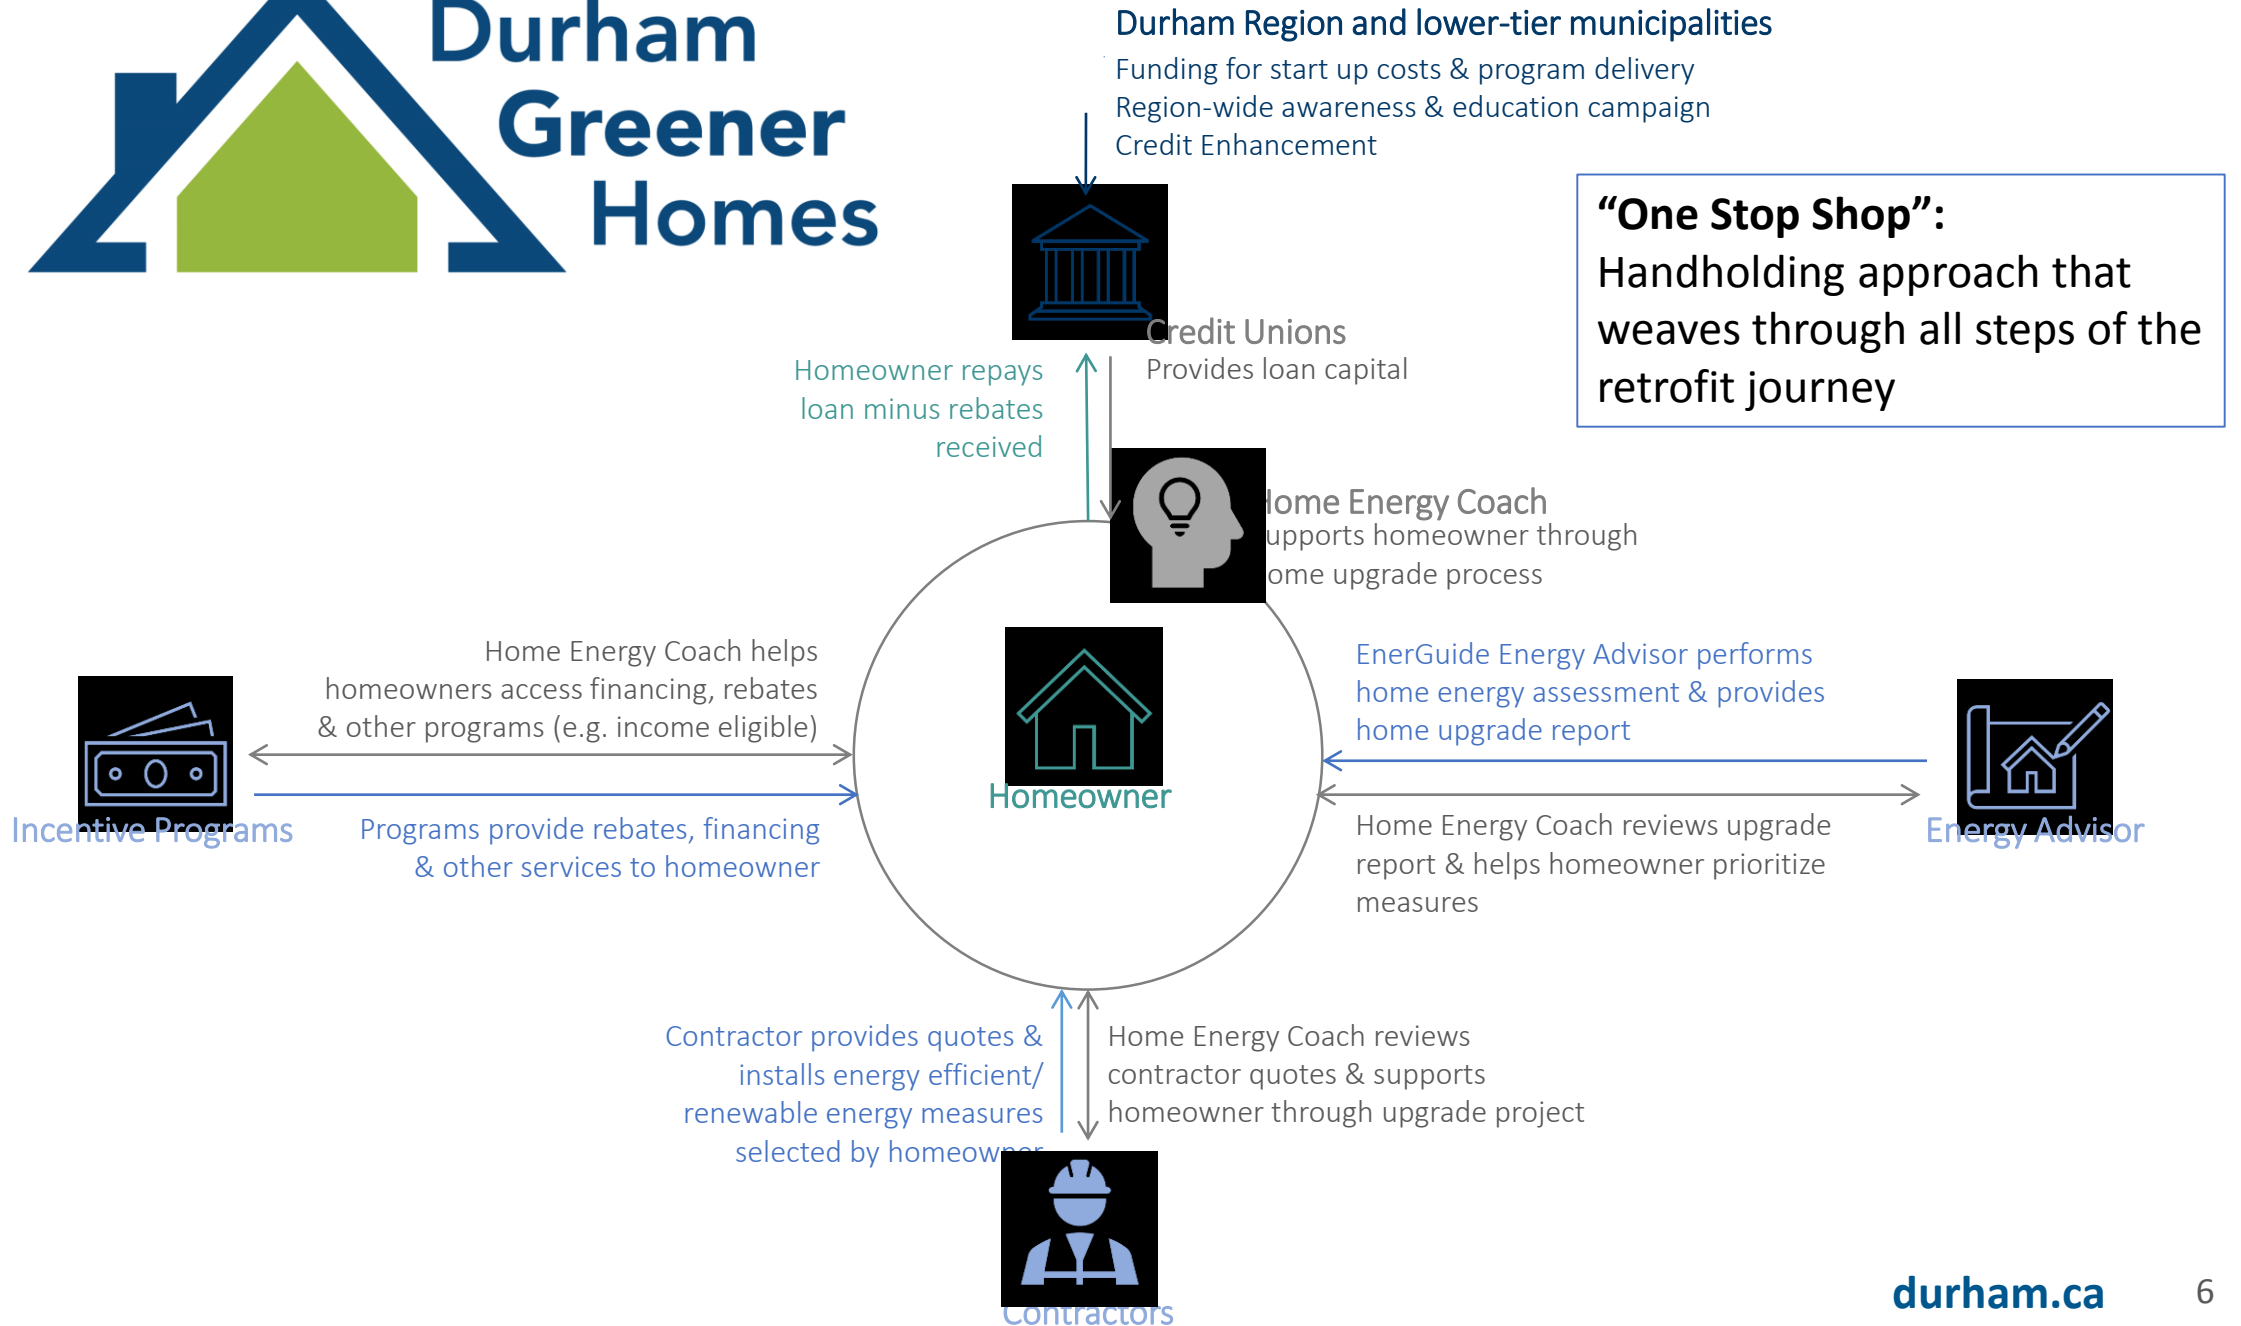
Durham Greener Homes

Durham Region and lower-tier municipalities
Funding for start up costs & program delivery
Region-wide awareness & education campaign
Credit Enhancement

"One Stop Shop":
Handholding approach that weaves through all steps of the retrofit journey

Credit Unions
Provides loan capital

Homeowner repays loan minus rebates received

Home Energy Coach
supports homeowner through home upgrade process

Home Energy Coach helps homeowners access financing, rebates & other programs (e.g. income eligible)

EnerGuide Energy Advisor performs home energy assessment & provides home upgrade report

Homeowner

Incentive Programs

Programs provide rebates, financing & other services to homeowner

Energy Advisor

Home Energy Coach reviews upgrade report & helps homeowner prioritize measures

Contractor provides quotes & installs energy efficient/ renewable energy measures selected by homeowner

Home Energy Coach reviews contractor quotes & supports homeowner through upgrade project

Contractors

durham.ca

6